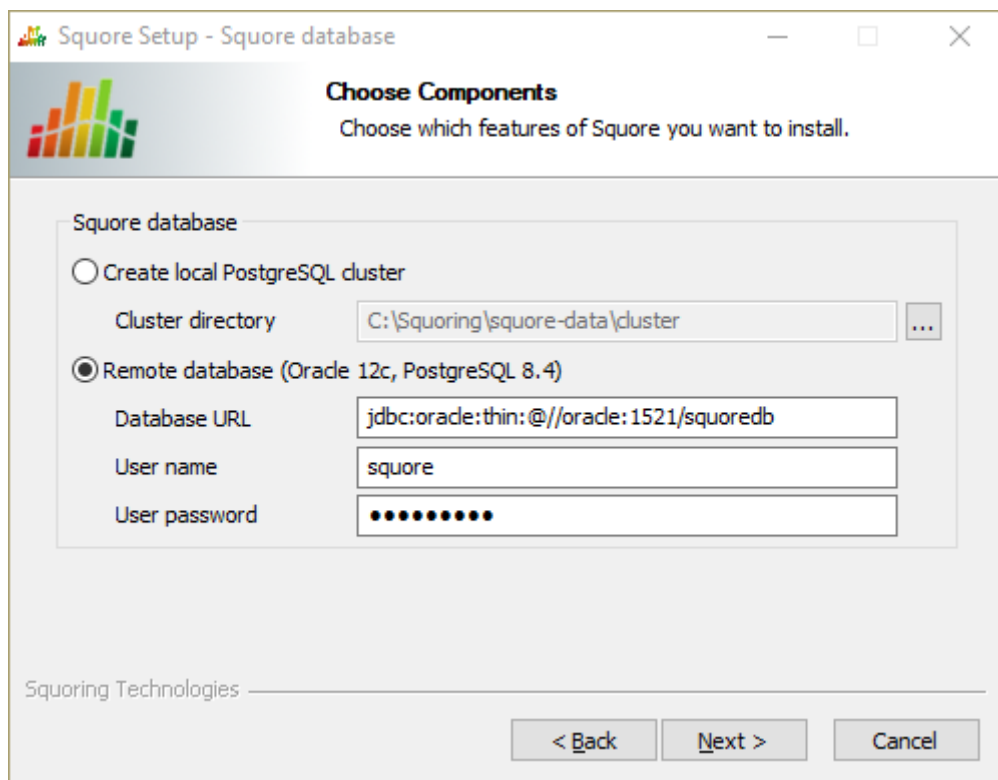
Squore Setup - Squore database

Choose Components

Choose which features of Squore you want to install.

Squore database

Create local PostgreSQL cluster

Cluster directory C:\Squoring\squore-data\cluster ...

Remote database (Oracle 12c, PostgreSQL 8.4)

Database URL jdbc:oracle:thin:@//oracle:1521/squoredb

User name squore

User password ••••••••••

Squoring Technologies

< Back Next > Cancel